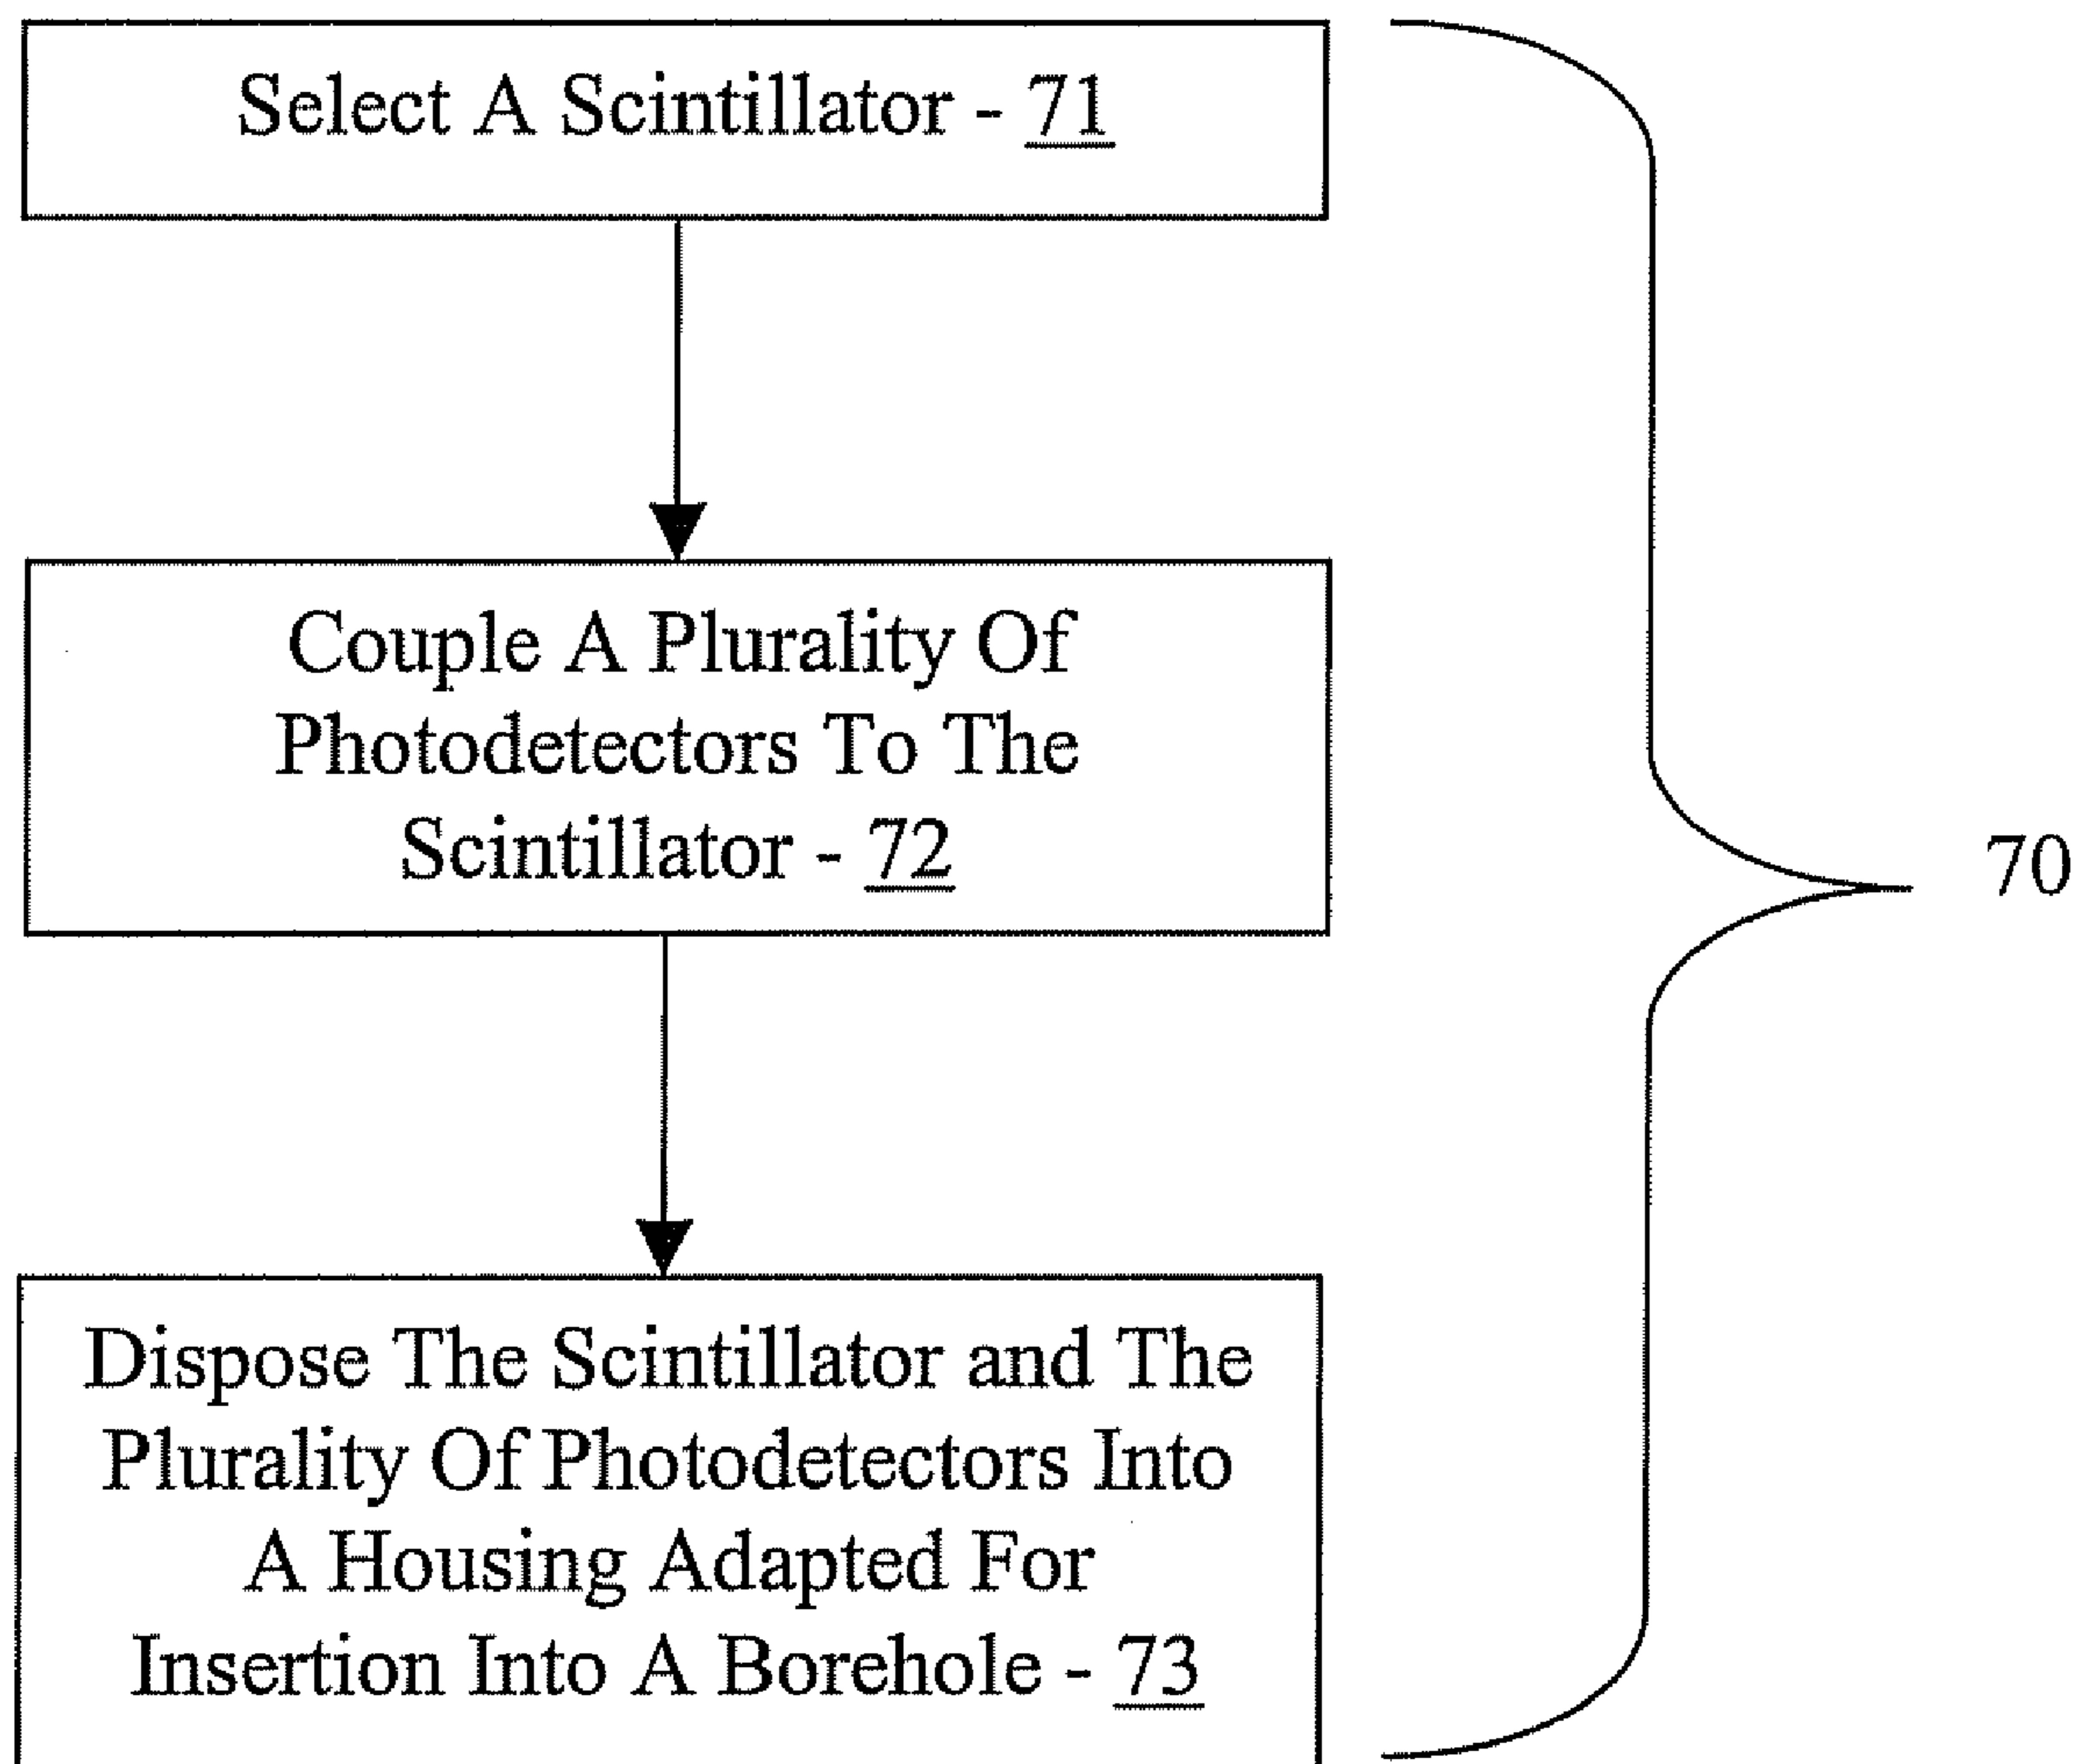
Select A Scintillator - 71

Couple A Plurality Of Photodetectors To The Scintillator - 72

Dispose The Scintillator and The Plurality Of Photodetectors Into A Housing Adapted For Insertion Into A Borehole - 73

70